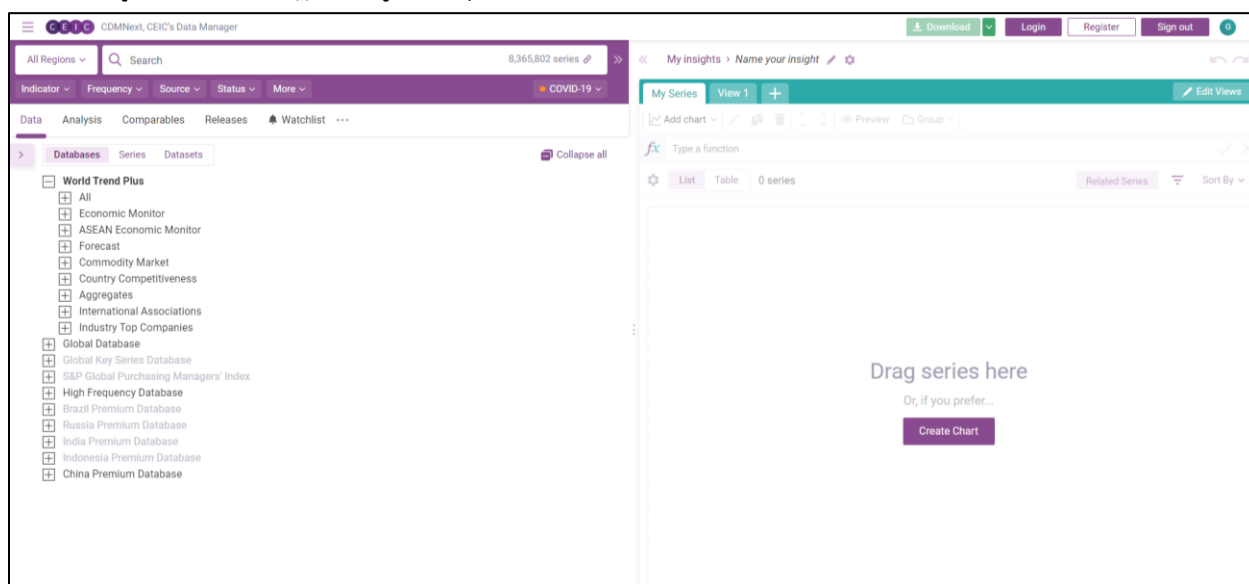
CEIC CDMNext, CEIC's Data Manager

Download Login Register Sign out G

All Regions Search 8,365,802 series

Indicator Frequency Source Status More COVID-19

Data Analysis Comparables Releases Watchlist ···

Databases Series Datasets Collapse all

World Trend Plus
All
Economic Monitor
ASEAN Economic Monitor
Forecast
Commodity Market
Country Competitiveness
Aggregates
International Associations
Industry Top Companies
Global Database
Global Key Series Database
S&P Global Purchasing Managers' Index
High Frequency Database
Brazil Premium Database
Russia Premium Database
India Premium Database
Indonesia Premium Database
China Premium Database

My insights › Name your insight

My Series View 1 + Edit Views

Add chart Preview Group

Type a function

List Table 0 series Related Series Sort By

Drag series here
Or, if you prefer...
Create Chart